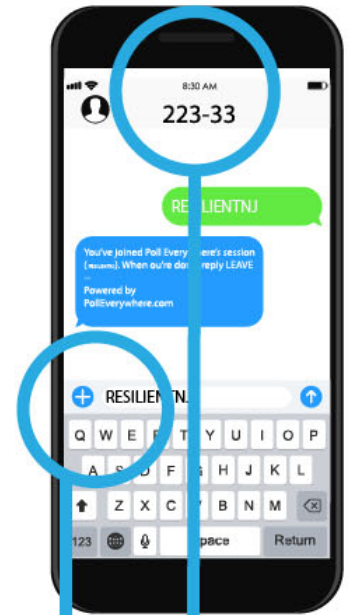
8:30 AM
223-33

RESILIENTNJ

You've joined Poll Everywhere's session ([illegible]). When you're done reply LEAVE

Powered by PollEverywhere.com

RESILIENTNJ

Q W E R T Y U I O P
A S D F G H J K L
Z X C V B N M
123
space
Return